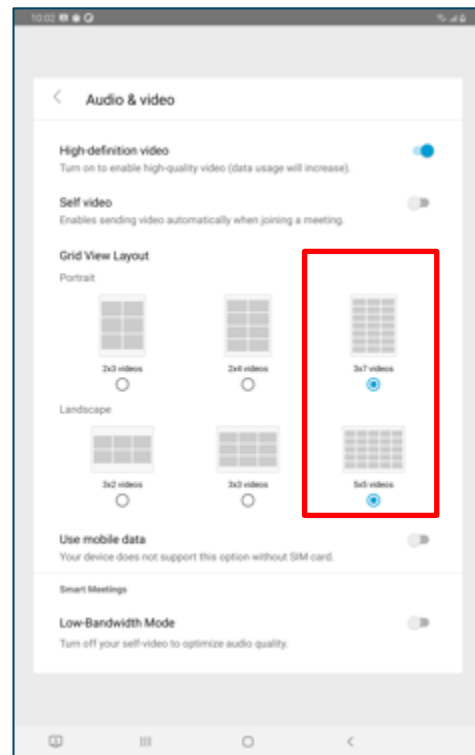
10:02

Audio & video

High-definition video
Turn on to enable high-quality video (data usage will increase).

Self video
Enables sending video automatically when joining a meeting.

Grid View Layout

Portrait

2x3 videos

2x4 videos

3x7 videos

Landscape

3x2 videos

3x3 videos

5x5 videos

Use mobile data
Your device does not support this option without SIM card.

Smart Meetings

Low-Bandwidth Mode
Turn off your self-video to optimize audio quality.